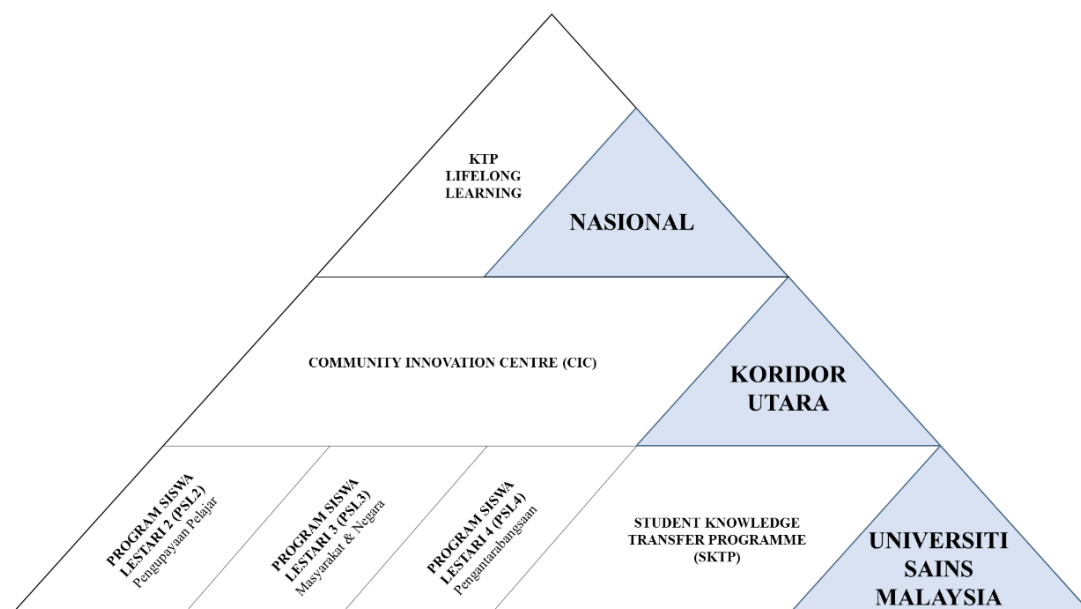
KTP
LIFELONG
LEARNING

NASIONAL

COMMUNITY INNOVATION CENTRE (CIC)

KORIDOR
UTARA

PROGRAM SISWA LESTARI 2 (PSL2)
Pengupayaan Pelajar

PROGRAM SISWA LESTARI 3 (PSL3)
Masyarakat & Negara

PROGRAM SISWA LESTARI 4 (PSL4)
Pengantarabangsaan

STUDENT KNOWLEDGE TRANSFER PROGRAMME (SKTP)

UNIVERSITI
SAINS
MALAYSIA